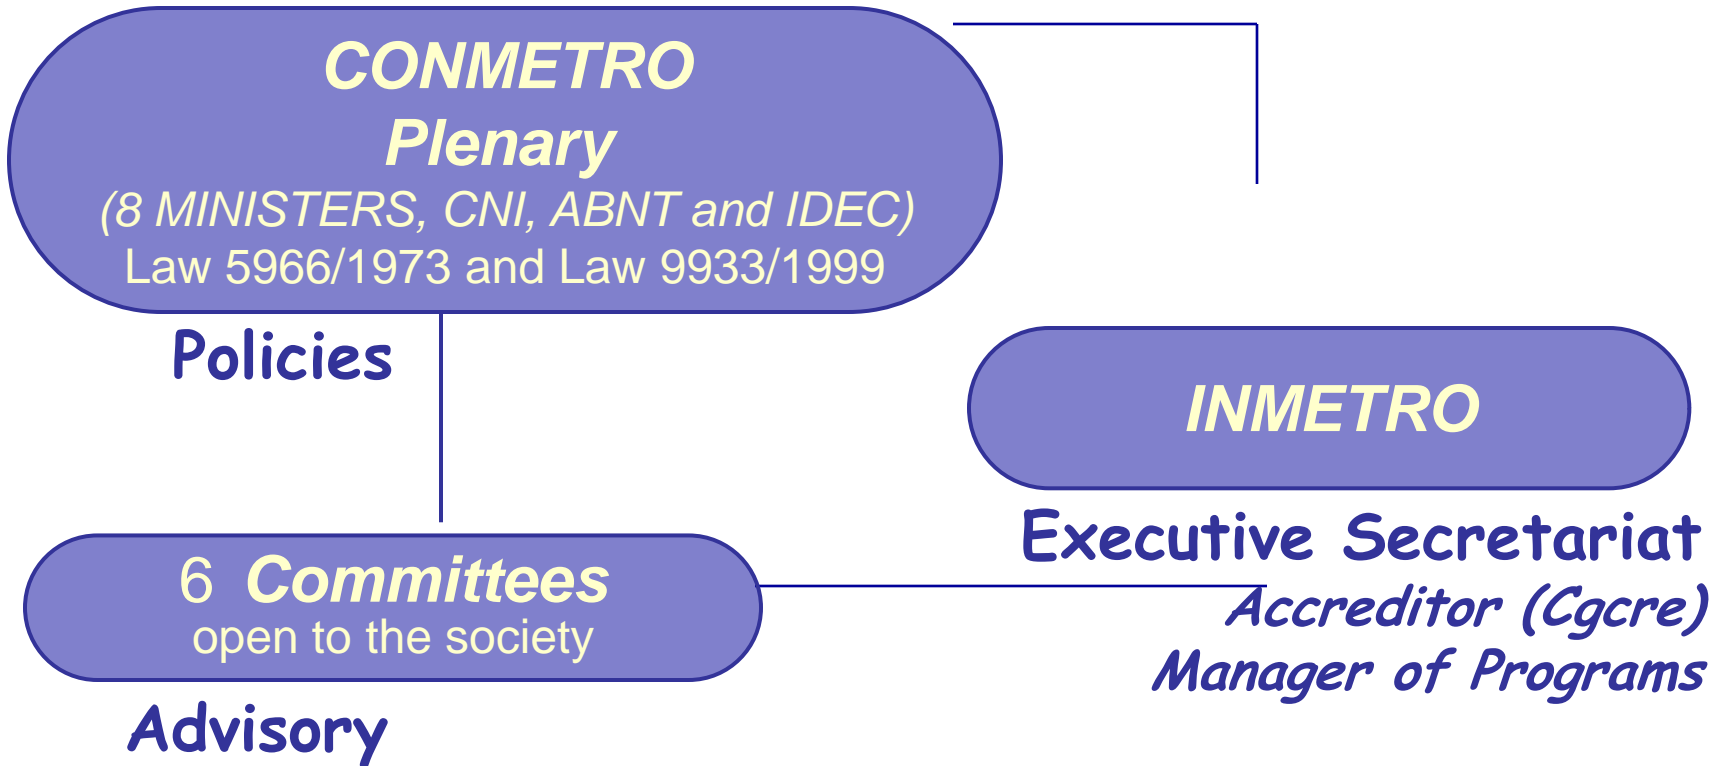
CONMETRO
Plenary
(8 MINISTERS, CNI, ABNT and IDEC)
Law 5966/1973 and Law 9933/1999

Policies

INMETRO

Executive Secretariat
Accreditor (Cgcre)
Manager of Programs

6 Committees
open to the society

Advisory